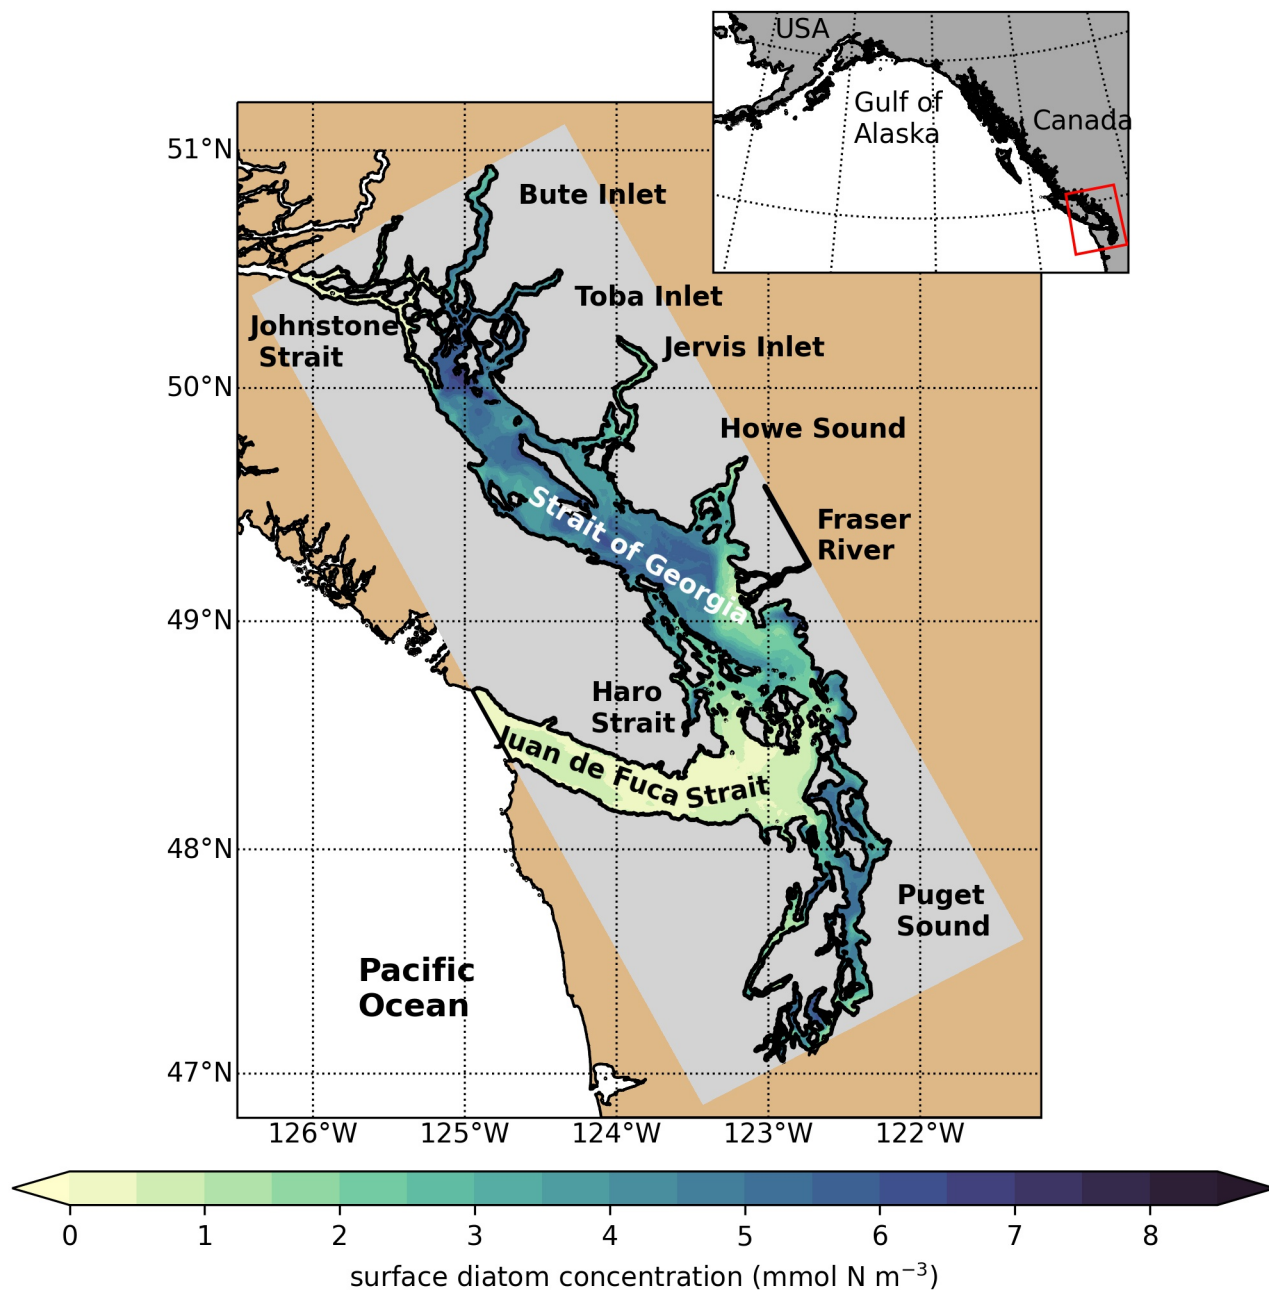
USA
Gulf of Alaska
Canada

51°N
50°N
49°N
48°N
47°N

Bute Inlet
Toba Inlet
Johnstone Strait
Jervis Inlet
Howe Sound
Strait of Georgia
Fraser River
Haro Strait
Juan de Fuca Strait
Puget Sound
Pacific Ocean

126°W
125°W
124°W
123°W
122°W

0
1
2
3
4
5
6
7
8
surface diatom concentration (mmol N $m^{-3}$)